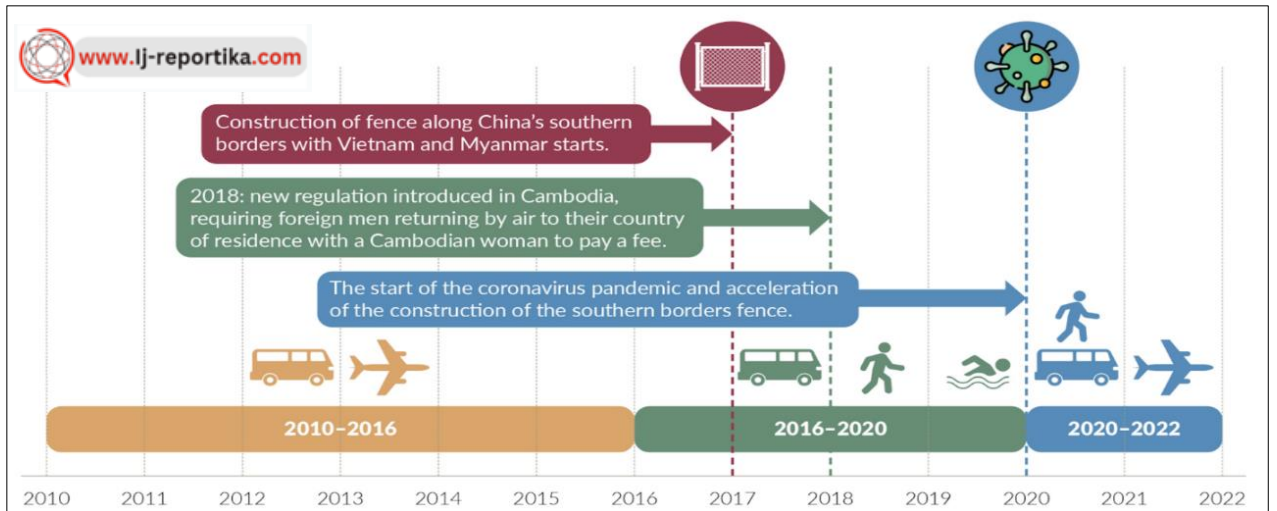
www.lj-reportika.com

Construction of fence along China's southern borders with Vietnam and Myanmar starts.

2018: new regulation introduced in Cambodia, requiring foreign men returning by air to their country of residence with a Cambodian woman to pay a fee.

The start of the coronavirus pandemic and acceleration of the construction of the southern borders fence.

2010–2016

2016–2020

2020–2022

2010 2011 2012 2013 2014 2015 2016 2017 2018 2019 2020 2021 2022